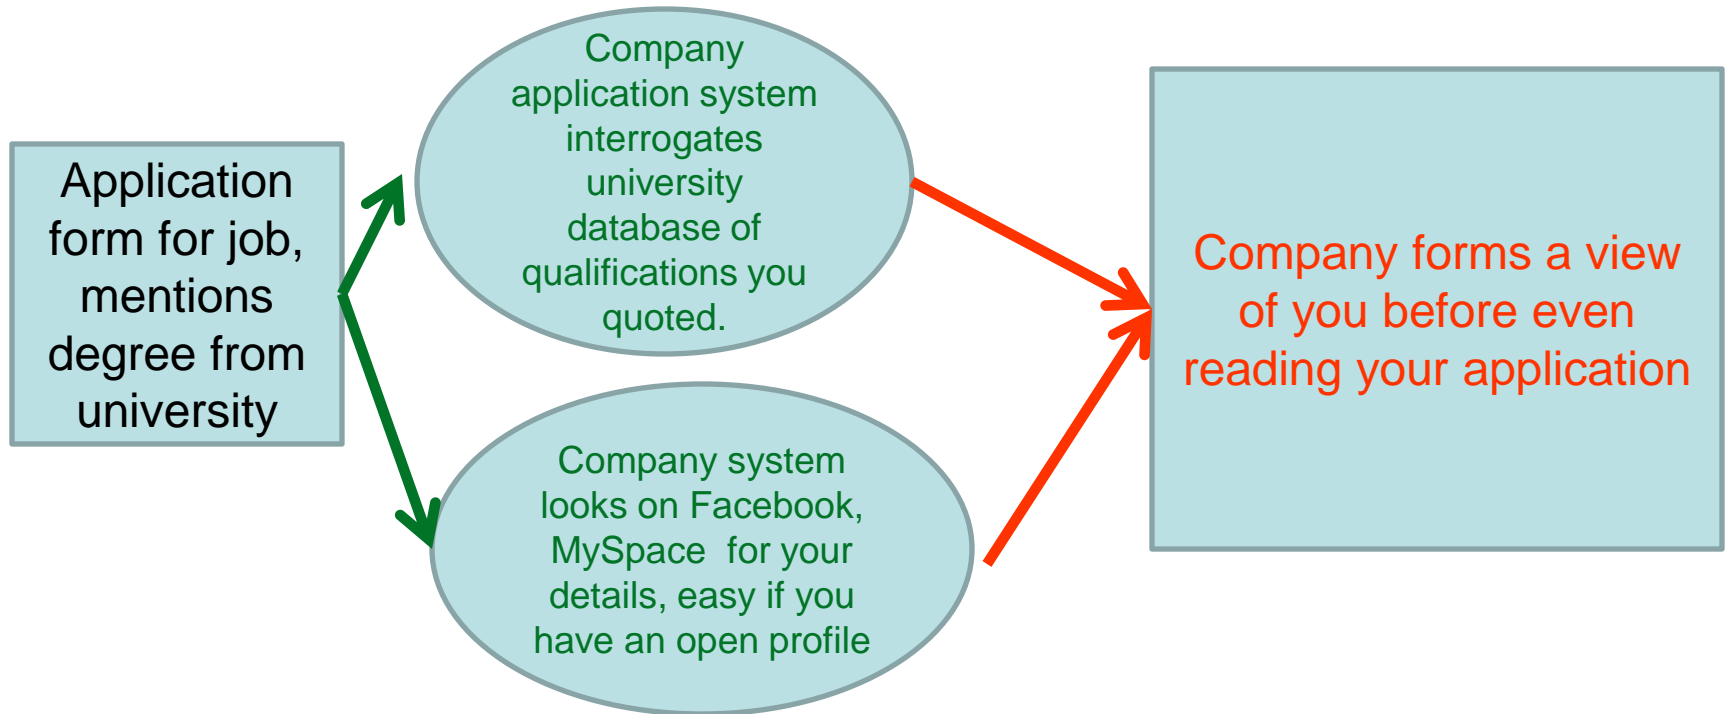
Application form for job, mentions degree from university

Company application system interrogates university database of qualifications you quoted.

Company system looks on Facebook, MySpace  for your details, easy if you have an open profile

Company forms a view of you before even reading your application